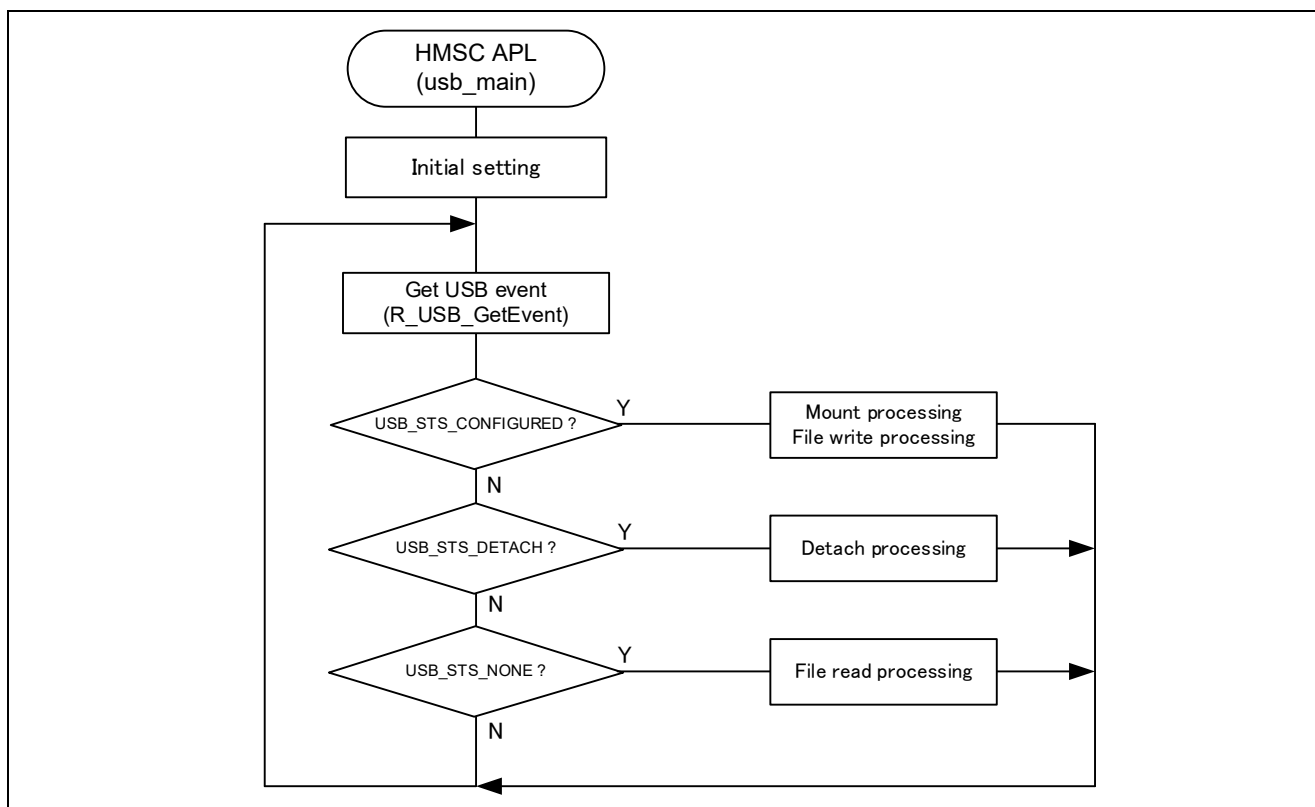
HMSC APL
(usb_main)

Initial setting

Get USB event
(R_USB_GetEvent)

USB_STS_CONFIGURED ?

Y

Mount processing
File write processing

N

USB_STS_DETACH ?

Y

Detach processing

N

USB_STS_NONE ?

Y

File read processing

N